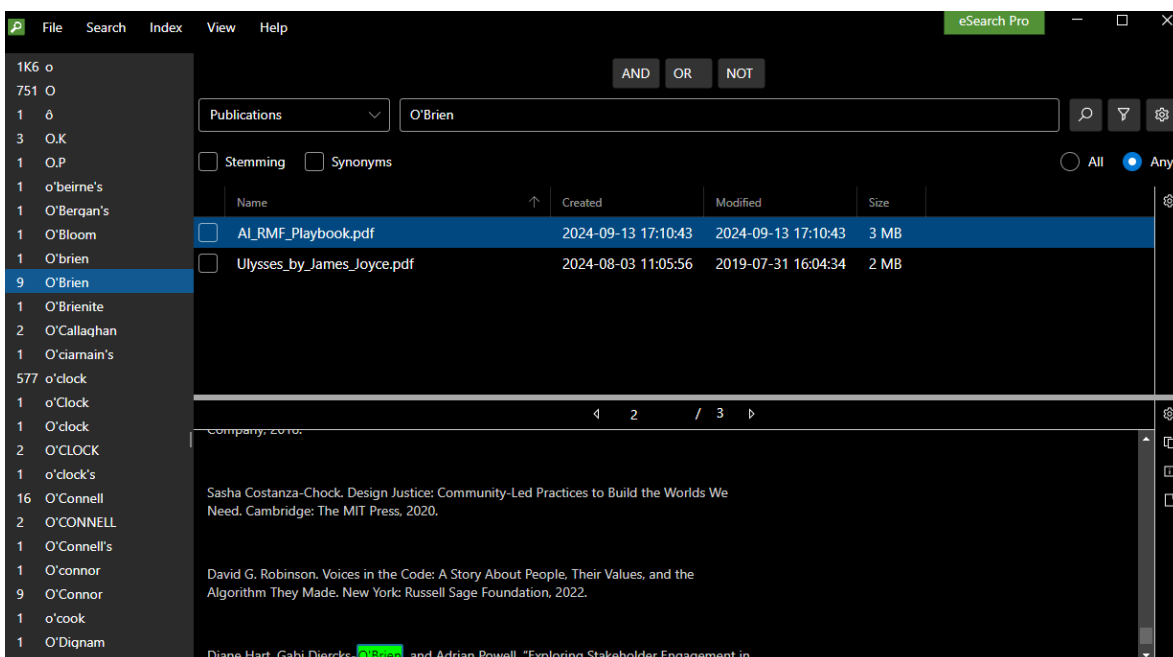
File Search Index View Help

eSearch Pro

1K6 o
751 O
1 ô
3 O.K
1 O.P
1 o'beirne's
1 O'Bergan's
1 O'Bloom
1 O'brien
9 O'Brien
1 O'Brienite
2 O'Callaghan
1 O'ciarnain's
577 o'clock
1 o'Clock
1 O'clock
2 O'CLOCK
1 o'clock's
16 O'Connell
2 O'CONNELL
1 O'Connell's
1 O'connor
9 O'Connor
1 o'cook
1 O'Dignam

AND OR NOT

Publications

O'Brien

Stemming Synonyms

All Any

| Name | Created | Modified | Size |
|---|---|---|---|
| AI_RMF_Playbook.pdf | 2024-09-13 17:10:43 | 2024-09-13 17:10:43 | 3 MB |
| Ulysses_by_James_Joyce.pdf | 2024-08-03 11:05:56 | 2019-07-31 16:04:34 | 2 MB |

2 / 3

Company, 2018.

Sasha Costanza-Chock. Design Justice: Community-Led Practices to Build the Worlds We Need. Cambridge: The MIT Press, 2020.

David G. Robinson. Voices in the Code: A Story About People, Their Values, and the Algorithm They Made. New York: Russell Sage Foundation, 2022.

Diane Hart, Gabi Diercks-O'Brien, and Adrian Powell. "Exploring Stakeholder Engagement in